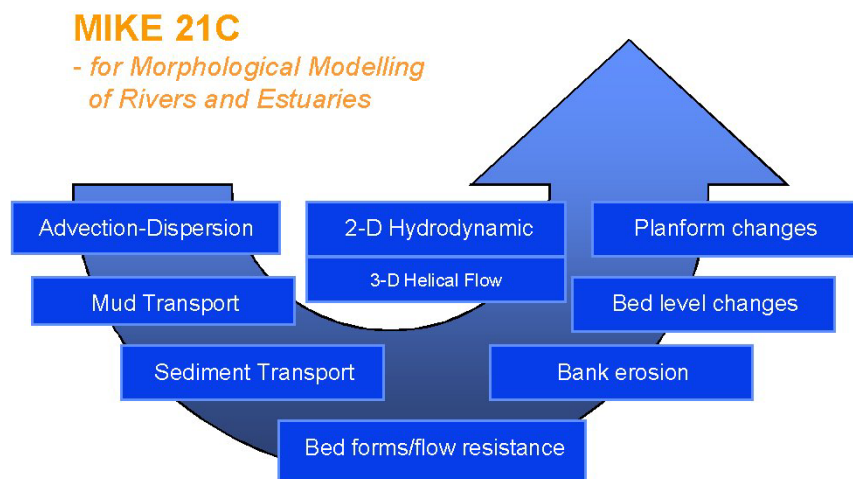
MIKE 21C
- for Morphological Modelling of Rivers and Estuaries

Advection-Dispersion

2-D Hydrodynamic

3-D Helical Flow

Planform changes

Mud Transport

Bed level changes

Sediment Transport

Bank erosion

Bed forms/flow resistance